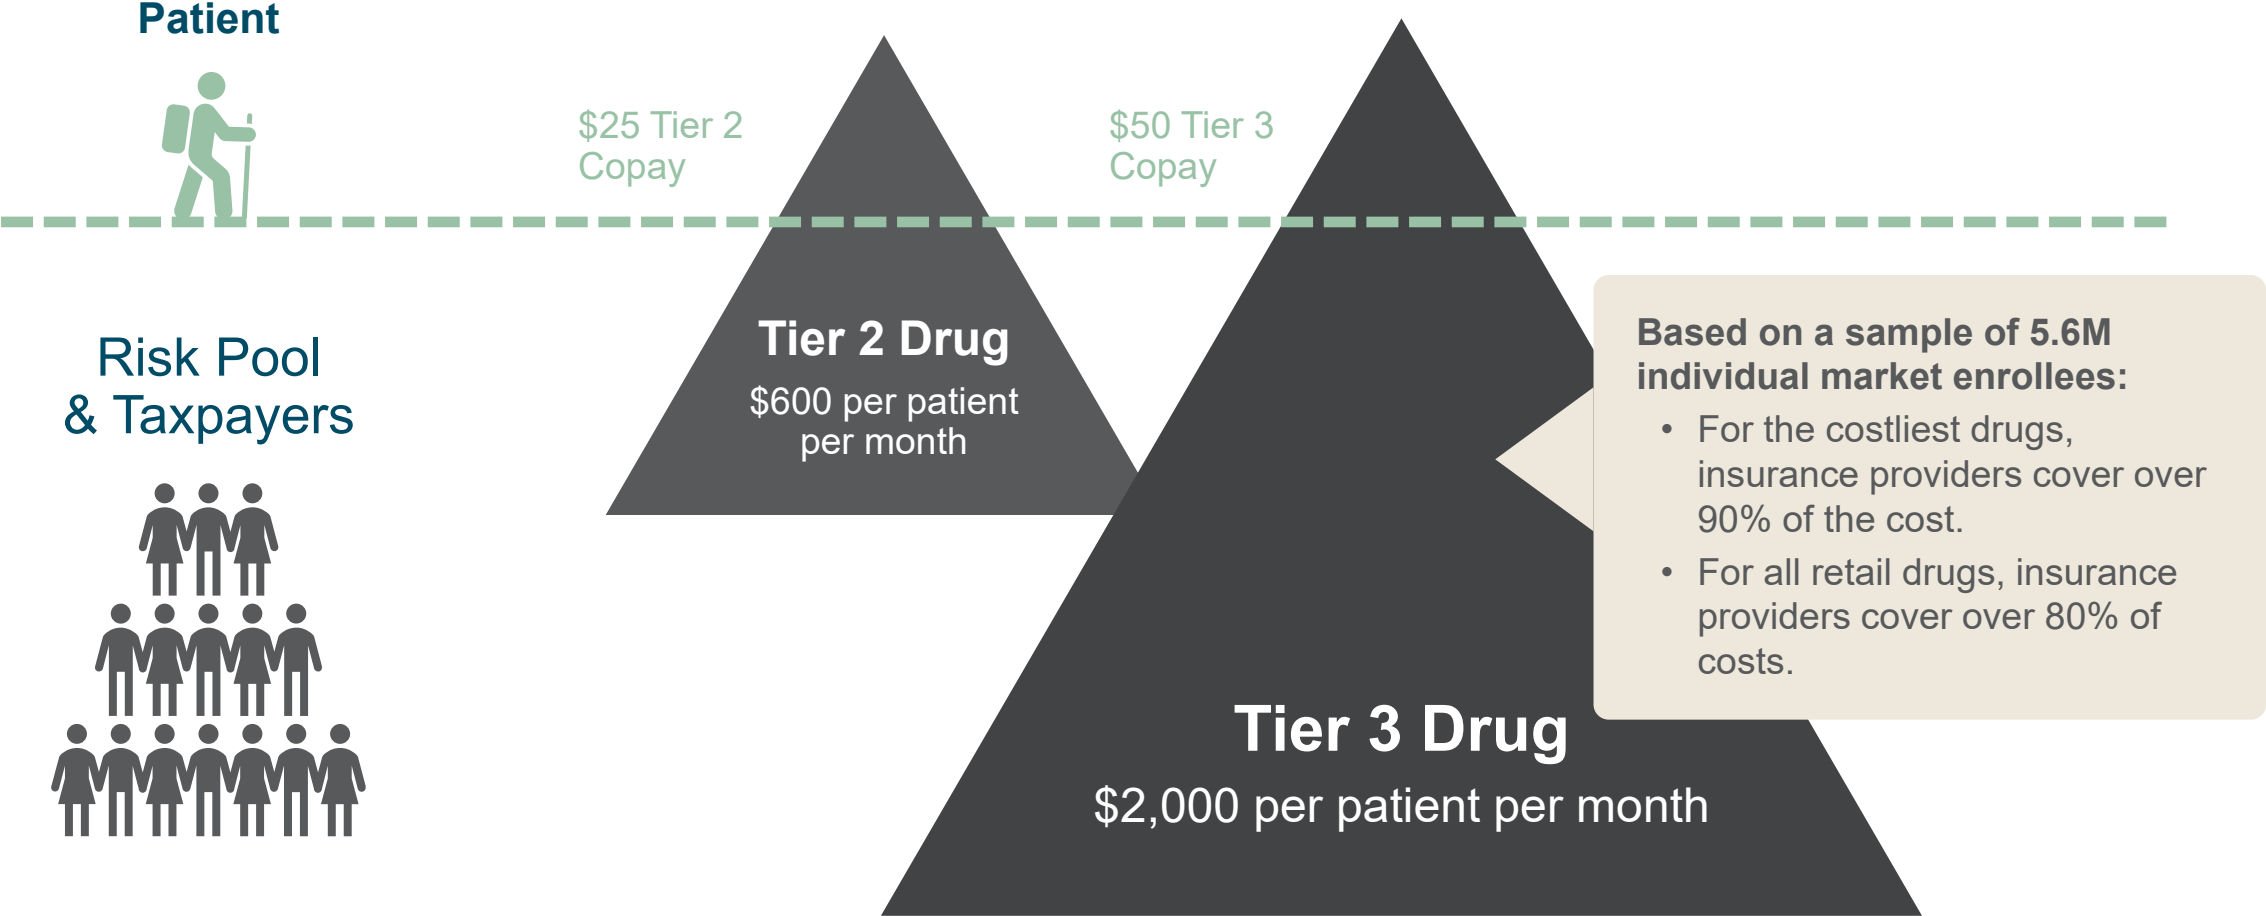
Patient

$25 Tier 2 Copay

$50 Tier 3 Copay

Risk Pool & Taxpayers

Tier 2 Drug
$600 per patient per month

Based on a sample of 5.6M individual market enrollees:
• For the costliest drugs, insurance providers cover over 90% of the cost.
• For all retail drugs, insurance providers cover over 80% of costs.

Tier 3 Drug
$2,000 per patient per month